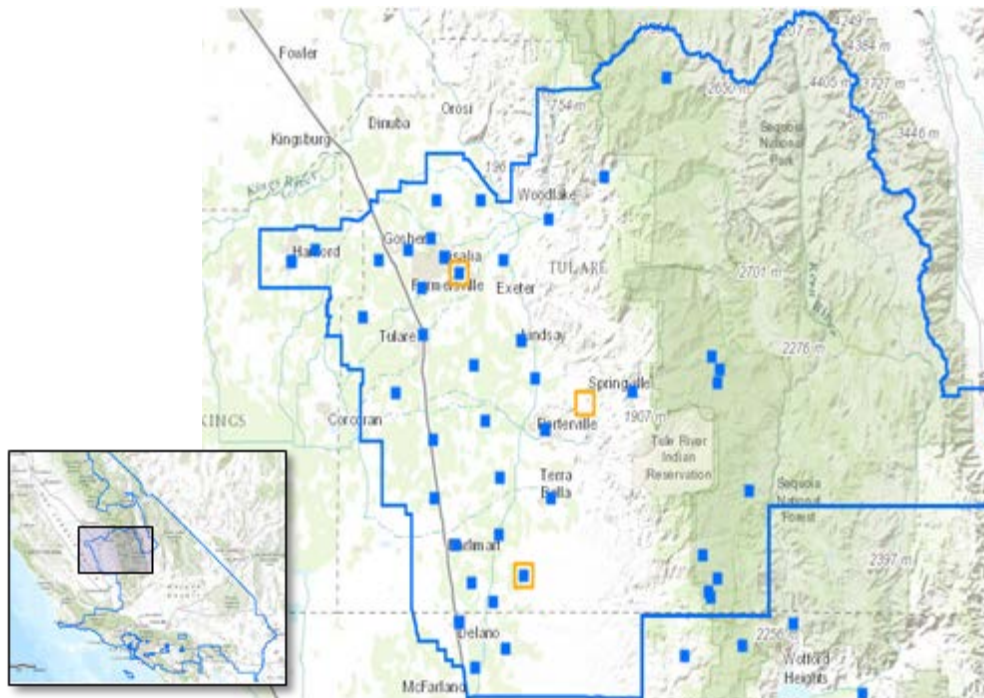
Fowler
Orosi
Dinuba
Kingsburg
754 m
2650 m
4249
4384 m
4405 m
3727 m
3446 m
Sequoia National Park
196
Woodlake
Hanford
Goshen
Visalia
Farmersville
Exeter
TULARE
2701 m
Kaweah River
Tulare
Lindsay
2276 m
KINGS
Corcoran
Springville
1907 m
Porterville
Tule River Indian Reservation
Terra Bella
Sequoia National Forest
Richgrove
Earlimart
2397 m
Delano
2256
Wofford Heights
McFarland